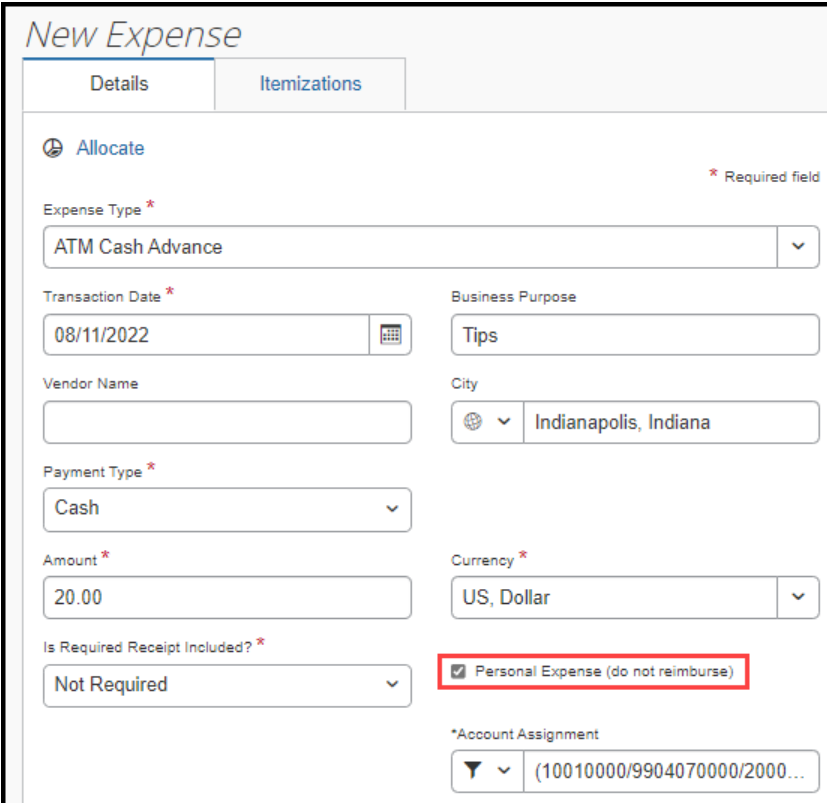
New Expense

Details

Itemizations

Allocate

* Required field

Expense Type *

ATM Cash Advance

Transaction Date *

08/11/2022

Business Purpose

Tips

Vendor Name

City

Indianapolis, Indiana

Payment Type *

Cash

Amount *

20.00

Currency *

US, Dollar

Is Required Receipt Included? *

Not Required

Personal Expense (do not reimburse)

*Account Assignment

(10010000/9904070000/2000...